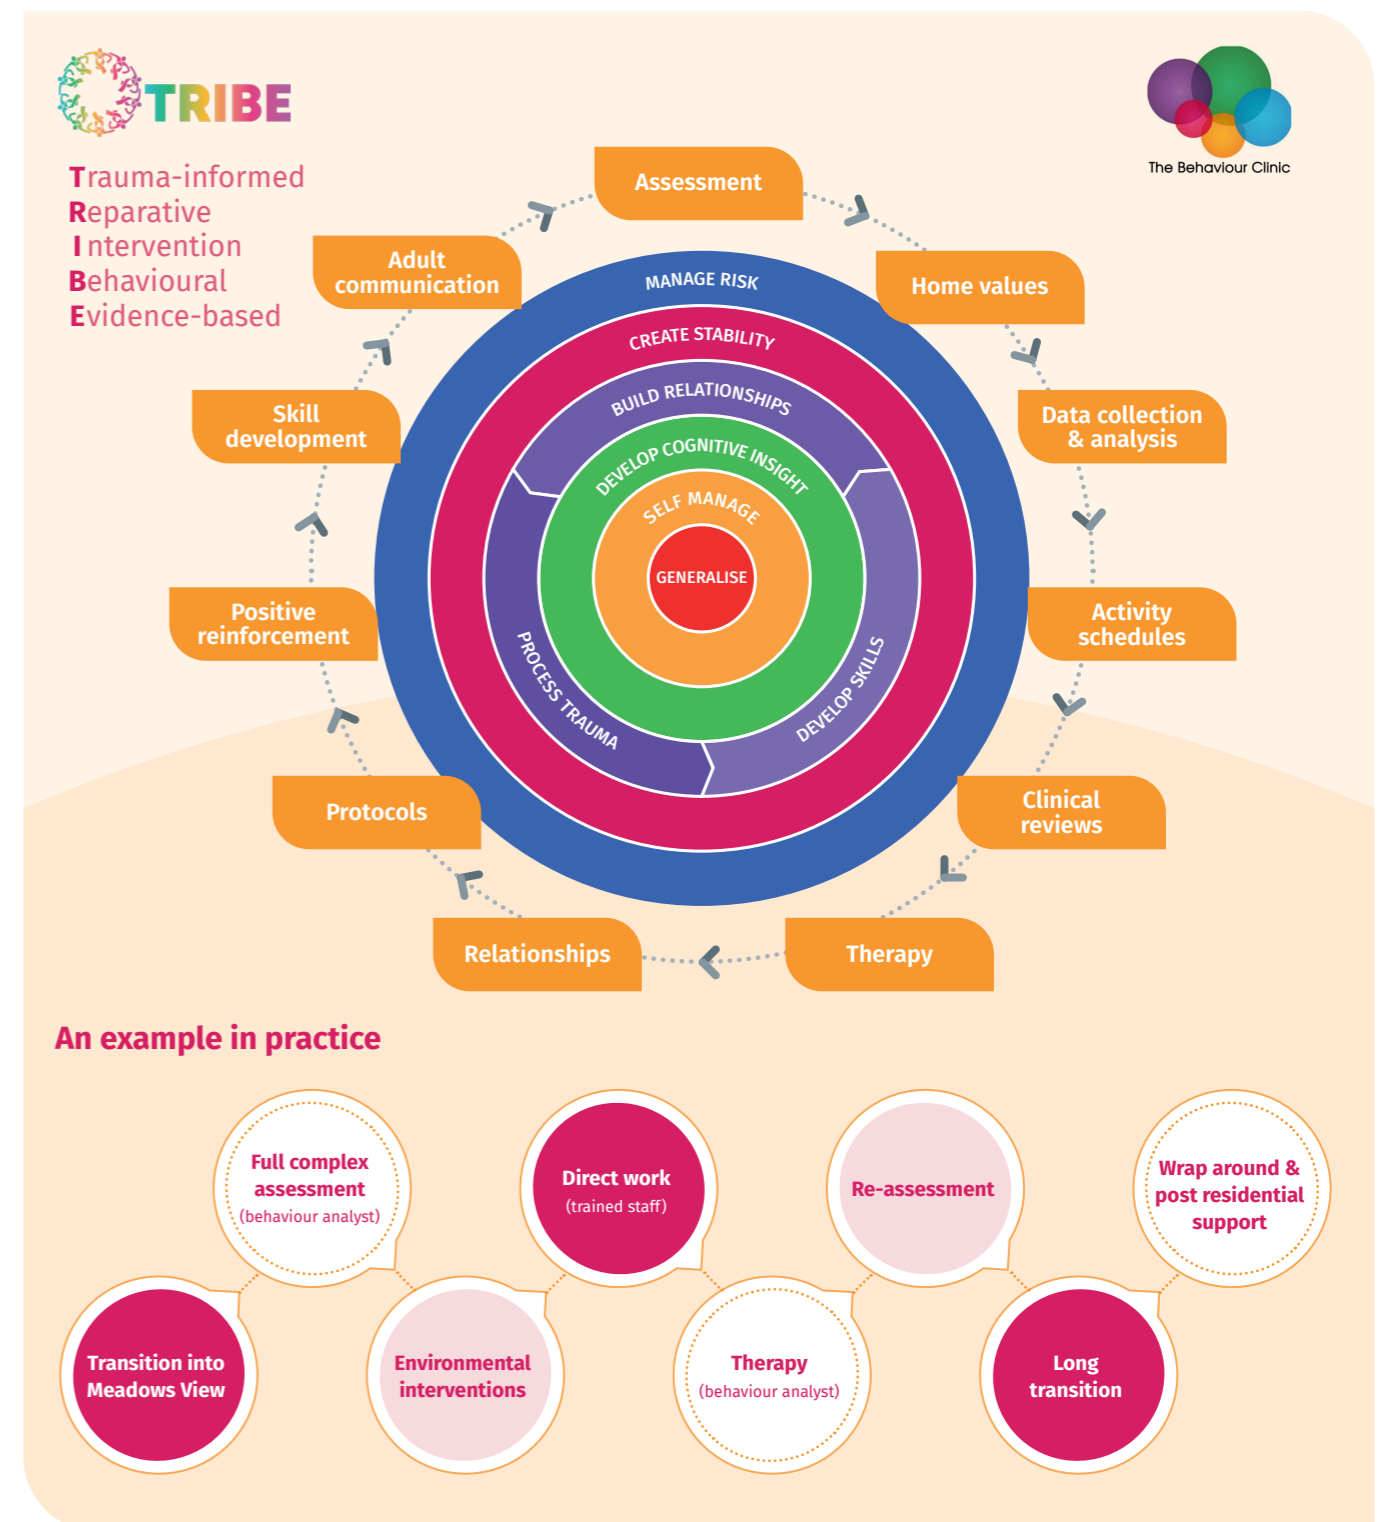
TRIBE

Trauma-informed
Reparative
Intervention
Behavioural
Evidence-based

The Behaviour Clinic

Assessment

Home values

Data collection & analysis

Activity schedules

Clinical reviews

Therapy

Relationships

Protocols

Positive reinforcement

Skill development

Adult communication

MANAGE RISK
CREATE STABILITY
BUILD RELATIONSHIPS
DEVELOP COGNITIVE INSIGHT
SELF MANAGE
GENERALISE
PROCESS TRAUMA
DEVELOP SKILLS

An example in practice

Full complex assessment (behaviour analyst)

Direct work (trained staff)

Re-assessment

Wrap around & post residential support

Transition into Meadows View

Environmental interventions

Therapy (behaviour analyst)

Long transition